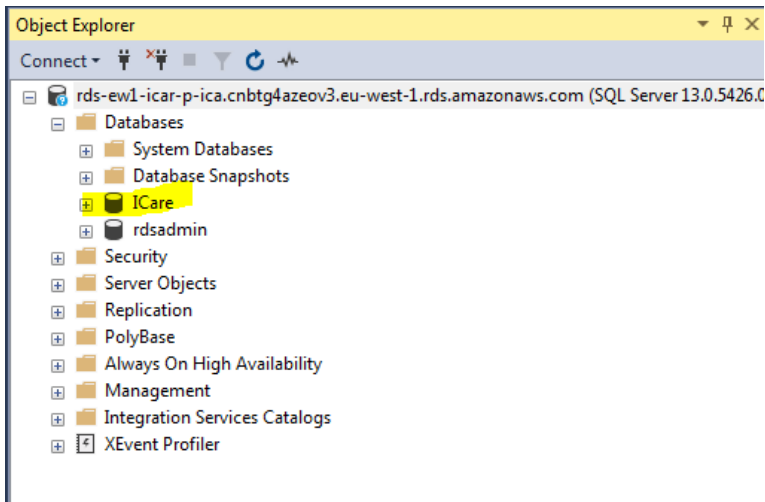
Object Explorer

Connect

rds-ew1-icar-p-ica.cnbtg4azeov3.eu-west-1.rds.amazonaws.com (SQL Server 13.0.5426.0

Databases

System Databases

Database Snapshots

ICare

rdsadmin

Security

Server Objects

Replication

PolyBase

Always On High Availability

Management

Integration Services Catalogs

XEvent Profiler